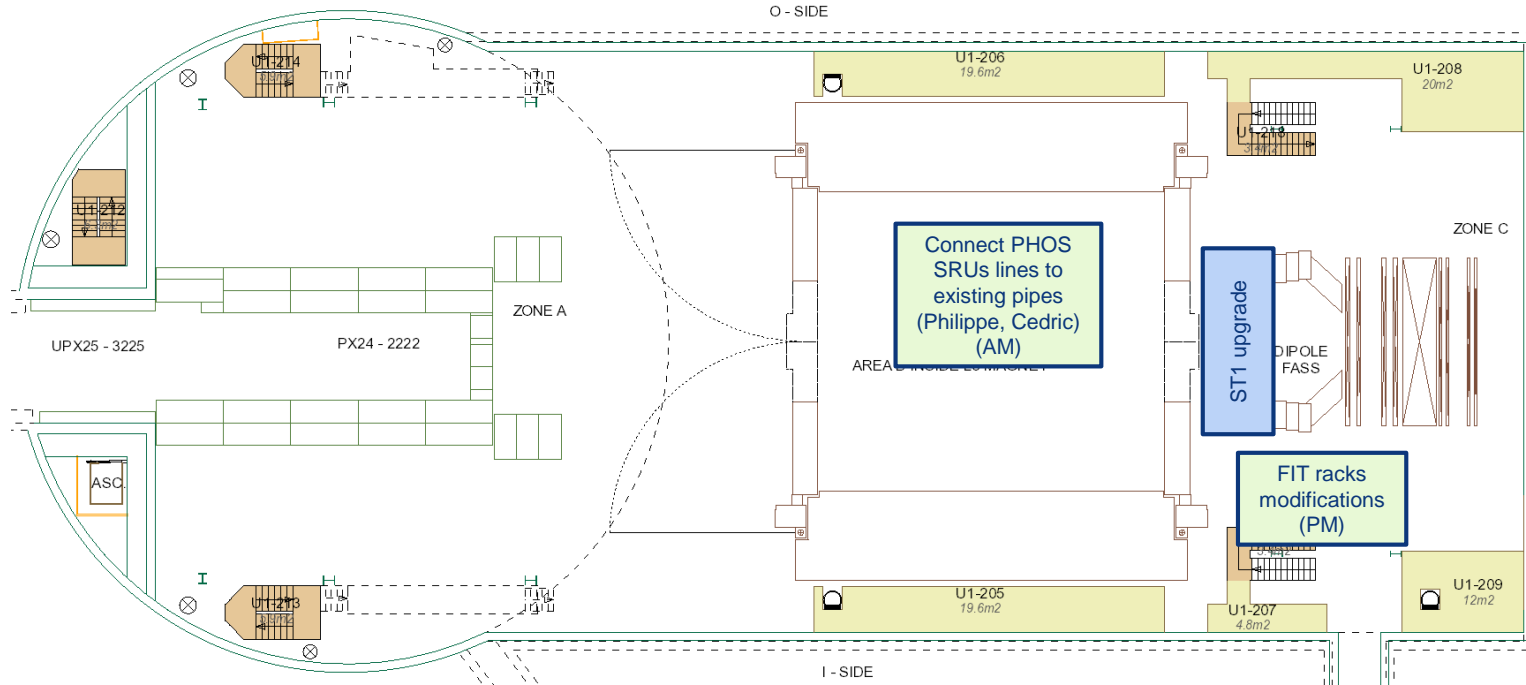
O - SIDE

U1-2T4

U1-206
19.6m2

U1-208
20m2

U1-2T8

U1-2T2

ZONE C

Connect PHOS SRUs lines to existing pipes (Philippe, Cedric) (AM)

ST1 upgrade

ZONE A

UPX25 - 3225

PX24 - 2222

AREA B INSIDE L3 MAGNET

DIPOLE FASS

ASC.

FIT racks modifications (PM)

U1-2T3

U1-205
19.6m2

U1-207
4.8m2

U1-209
12m2

I - SIDE